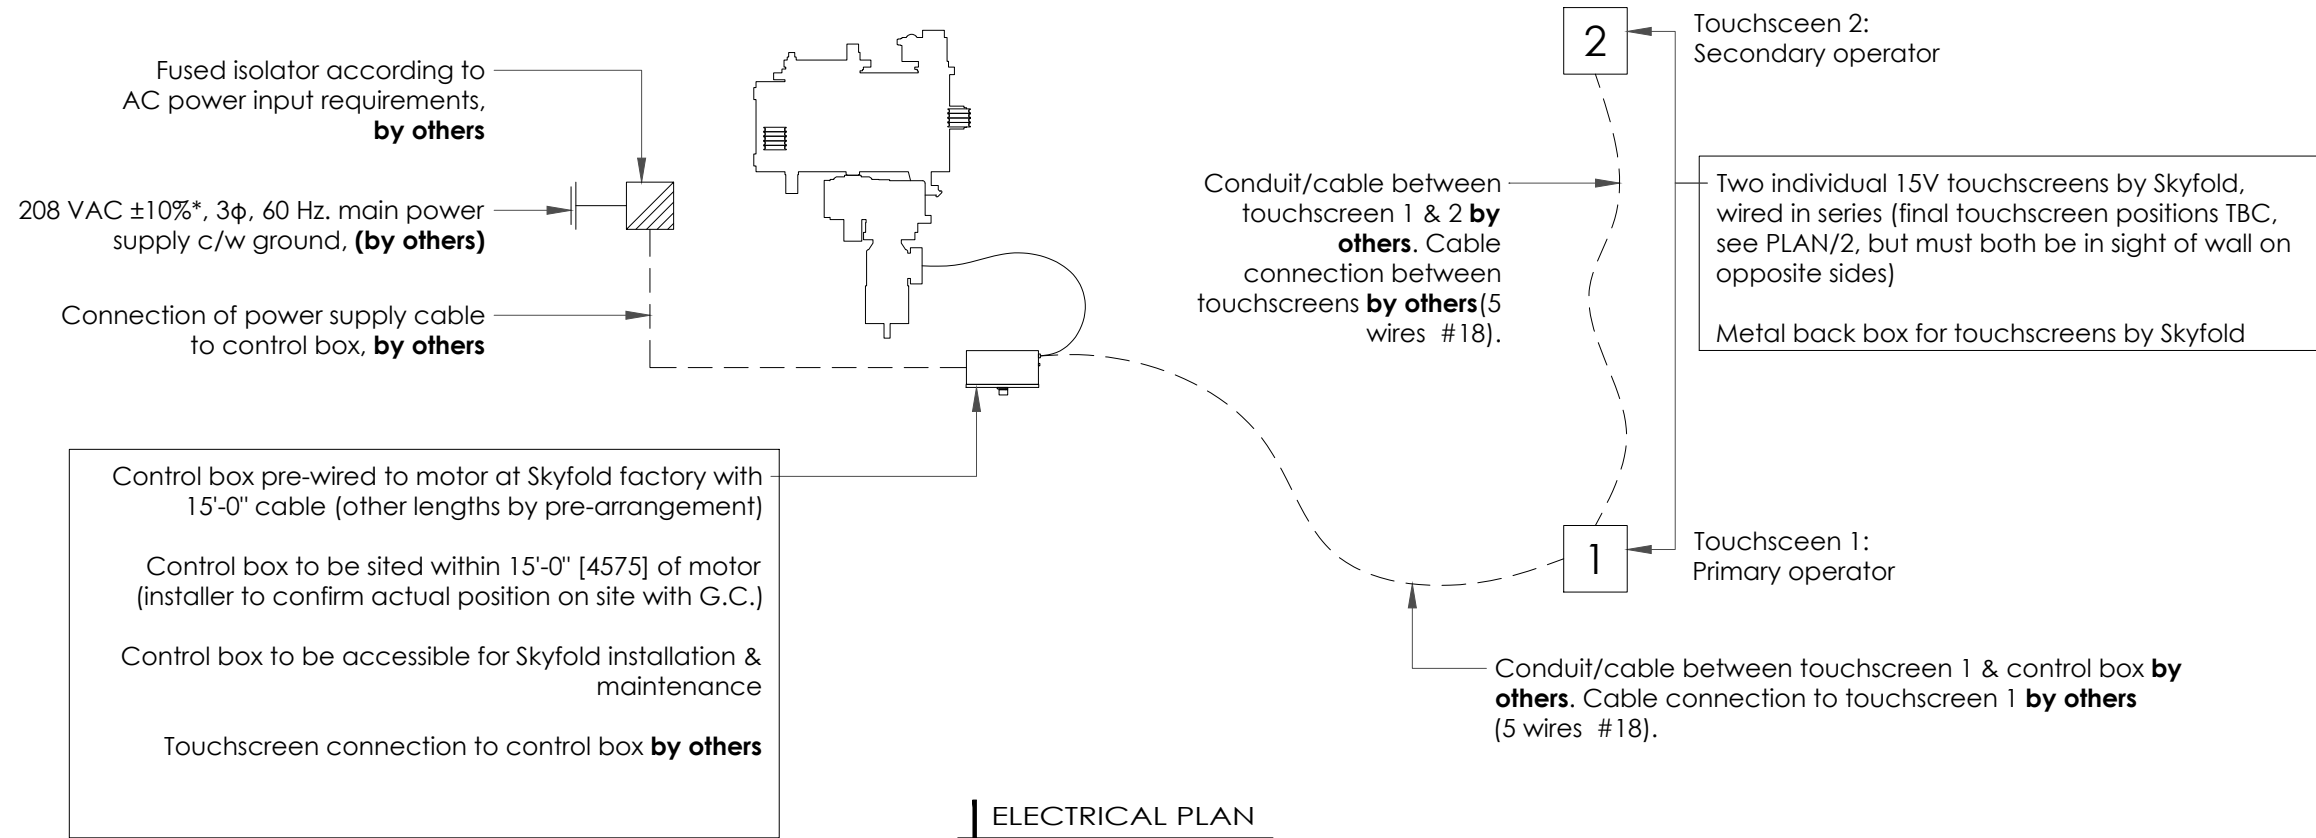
Fused isolator according to AC power input requirements, **by others**

208 VAC ±10%*, 3ϕ, 60 Hz. main power supply c/w ground, **(by others)**

Connection of power supply cable to control box, **by others**

2

Touchsceen 2:
Secondary operator

Conduit/cable between touchscreen 1 & 2 **by others**. Cable connection between touchscreens **by others**(5 wires #18).

Two individual 15V touchscreens by Skyfold, wired in series (final touchscreen positions TBC, see PLAN/2, but must both be in sight of wall on opposite sides)

Metal back box for touchscreens by Skyfold

Control box pre-wired to motor at Skyfold factory with 15'-0" cable (other lengths by pre-arrangement)

Control box to be sited within 15'-0" [4575] of motor (installer to confirm actual position on site with G.C.)

Control box to be accessible for Skyfold installation & maintenance

Touchscreen connection to control box **by others**

1

Touchsceen 1:
Primary operator

Conduit/cable between touchscreen 1 & control box **by others**. Cable connection to touchscreen 1 **by others** (5 wires #18).

ELECTRICAL PLAN